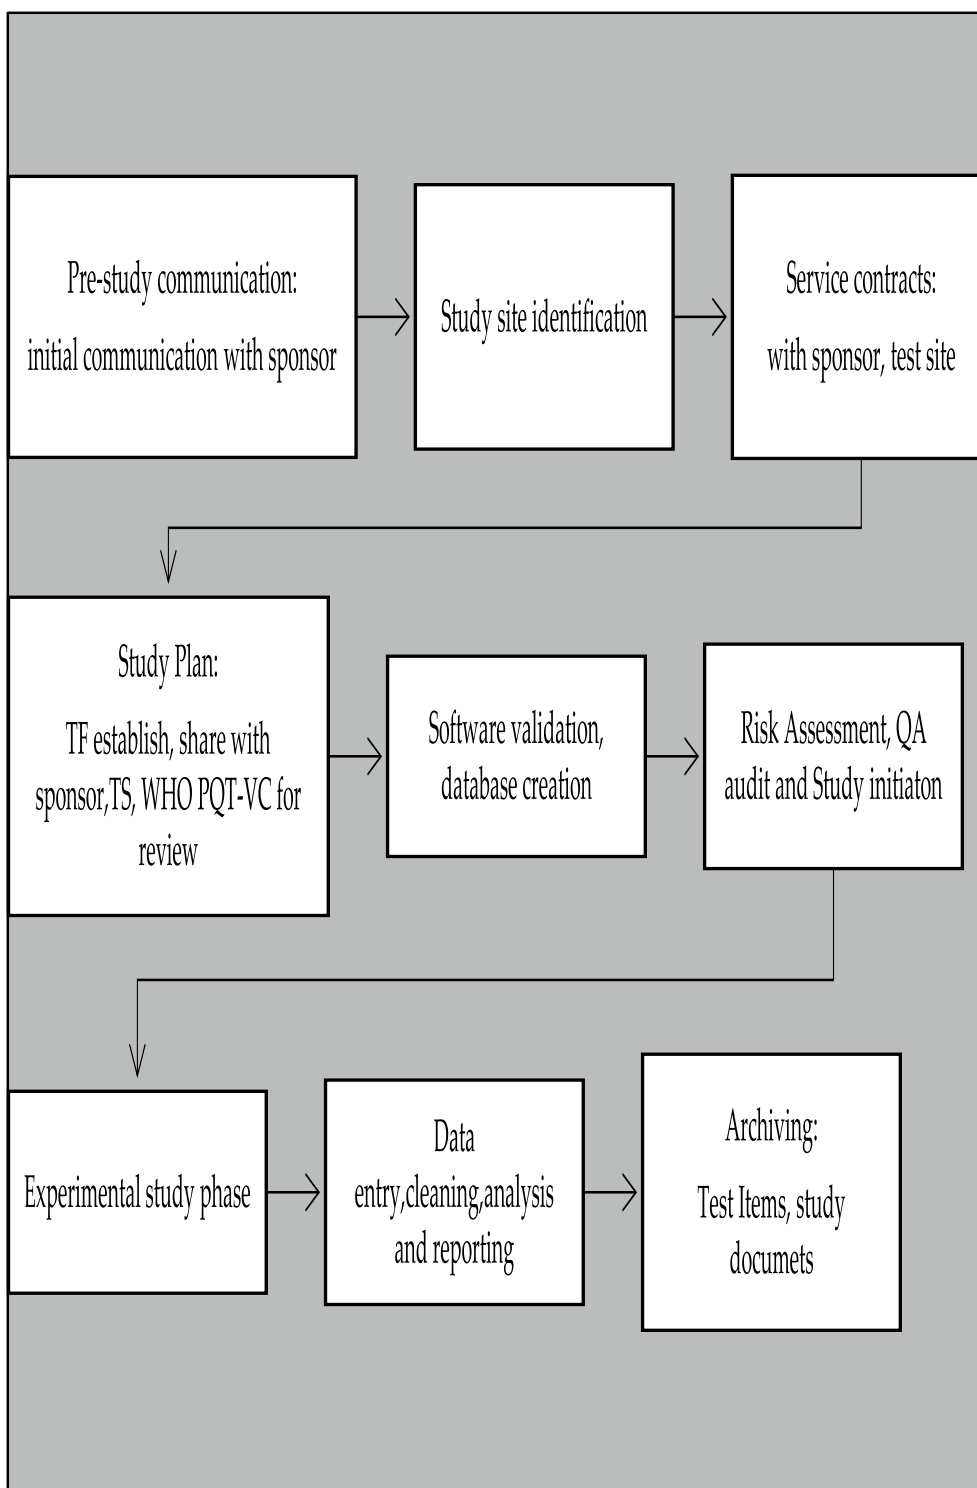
Pre-study communication: initial communication with sponsor

Study site identification

Service contracts: with sponsor, test site

Study Plan:

TF establish, share with sponsor,TS, WHO PQT-VC for review

Software validation, database creation

Risk Assessment, QA audit and Study initiaton

Experimental study phase

Data entry,cleaning,analysis and reporting

Archiving:

Test Items, study documets